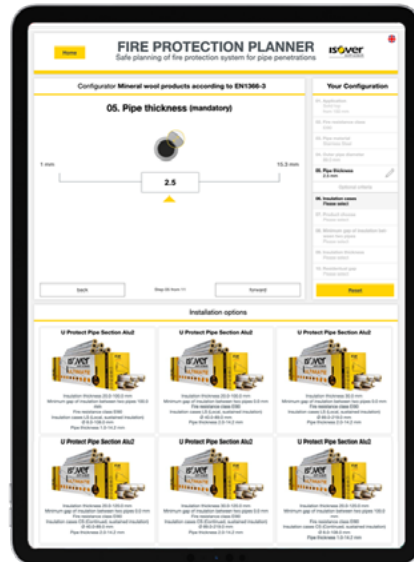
Home

FIRE PROTECTION PLANNER

Safe planning of fire protection system for pipe penetrations

ISOVER

Configurator Mineral wool products according to EN1366-3

05. Pipe thickness (mandatory)

1 mm

15.3 mm

2.5

back

Step 05 from 11

forward

Your Configuration

01. Application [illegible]

02. Fire resistance class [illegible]

03. Pipe material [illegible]

04. Outer pipe diameter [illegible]

05. Pipe thickness 2.5 mm

Optional criteria

06. Insulation cases Please select

07. Product choices Please select

08. Minimum gap of insulation between two pipes Please select

09. Insulation thickness Please select

10. Penetration gap Please select

Reset

Installation options

U Protect Pipe Section Alu2

U Protect Pipe Section Alu2

U Protect Pipe Section Alu2

U Protect Pipe Section Alu2

U Protect Pipe Section Alu2

U Protect Pipe Section Alu2